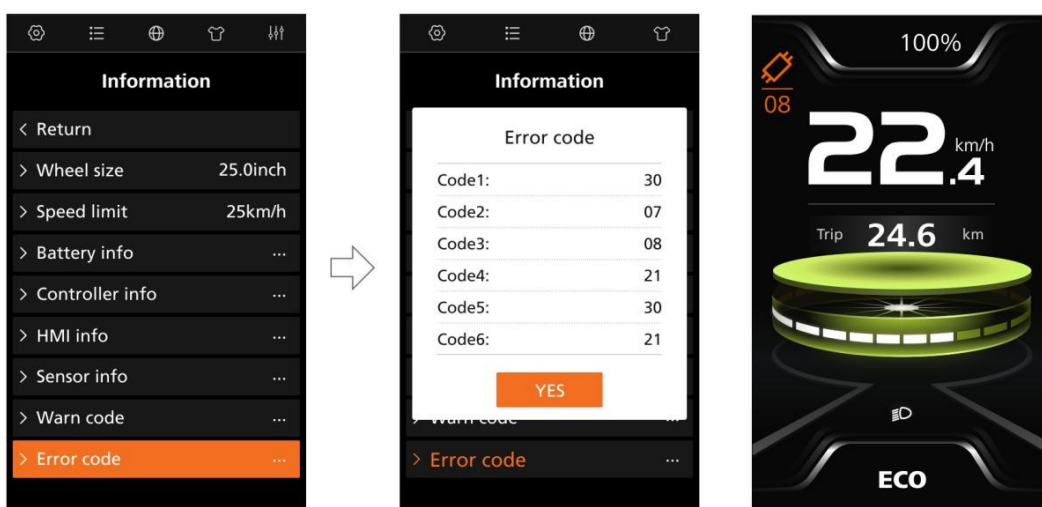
Information

< Return

> Wheel size 25.0inch

> Speed limit 25km/h

> Battery info ...

> Controller info ...

> HMI info ...

> Sensor info ...

> Warn code ...

> Error code ...

Information

Error code

| | |
|---|---|
| Code1: | 30 |
| Code2: | 07 |
| Code3: | 08 |
| Code4: | 21 |
| Code5: | 30 |
| Code6: | 21 |

YES

> Warn code ...

> Error code ...

100%

08

22.4 km/h

Trip 24.6 km

ECO